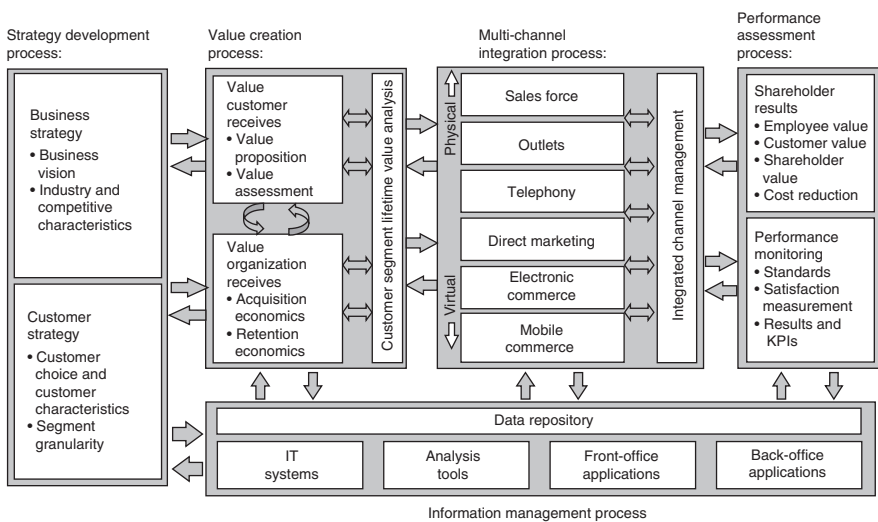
Strategy development process:

Business strategy
• Business vision
• Industry and competitive characteristics

Customer strategy
• Customer choice and customer characteristics
• Segment granularity

Value creation process:

Value customer receives
• Value proposition
• Value assessment

Value organization receives
• Acquisition economics
• Retention economics

Customer segment lifetime value analysis

Multi-channel integration process:

Physical

Virtual

Sales force

Outlets

Telephony

Direct marketing

Electronic commerce

Mobile commerce

Integrated channel management

Performance assessment process:

Shareholder results
• Employee value
• Customer value
• Shareholder value
• Cost reduction

Performance monitoring
• Standards
• Satisfaction measurement
• Results and KPIs

Data repository

IT systems

Analysis tools

Front-office applications

Back-office applications

Information management process